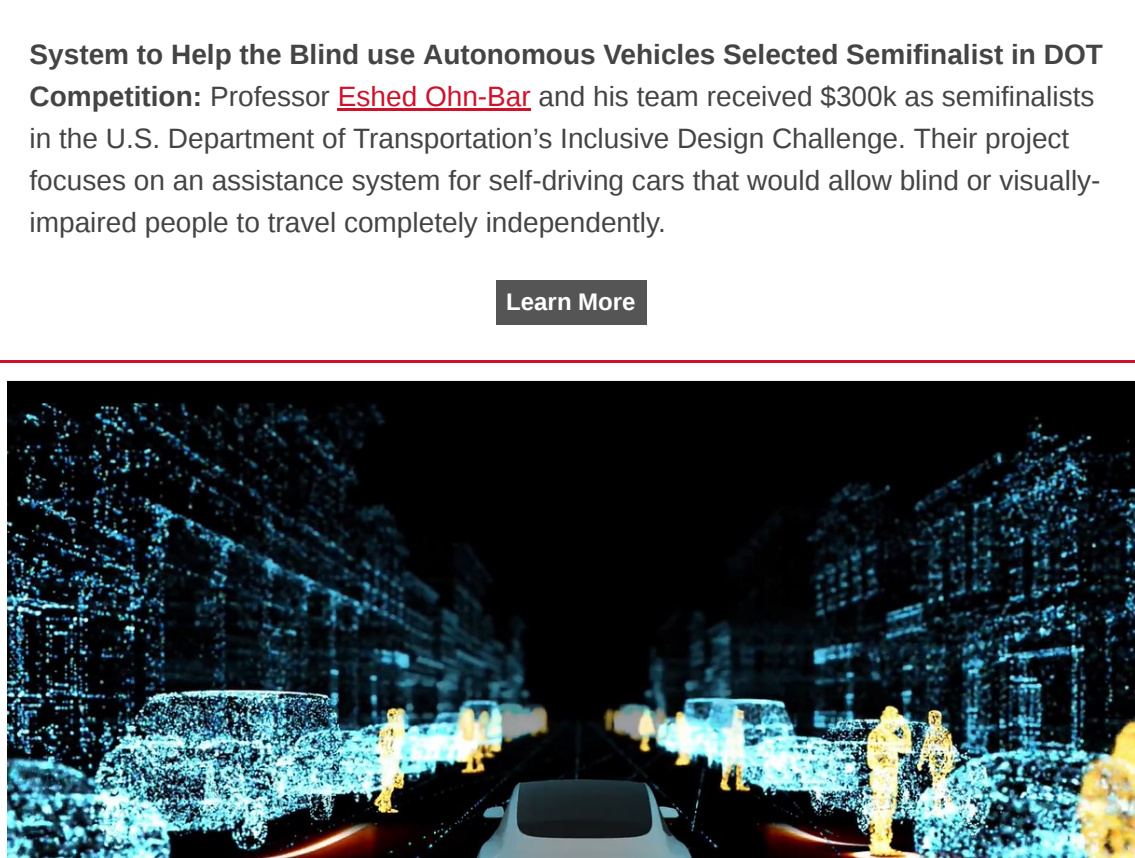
**System to Help the Blind use Autonomous Vehicles Selected Semifinalist in DOT Competition:** Professor Eshed Ohn-Bar and his team received \$300k as semifinalists in the U.S. Department of Transportation’s Inclusive Design Challenge. Their project focuses on an assistance system for self-driving cars that would allow blind or visually-impaired people to travel completely independently.

Learn More